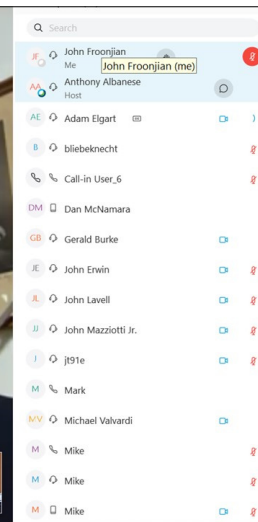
Search

JF John Froonjian
Me
John Froonjian (me)

AA Anthony Albanese
Host

AE Adam Elgart

B bliebeknecht

Call-in User_6

DM Dan McNamara

GB Gerald Burke

JE John Erwin

JL John Lavell

JJ John Mazziotti Jr.

J jt91e

M Mark

MV Michael Valvardi

M Mike

M Mike

M Mike